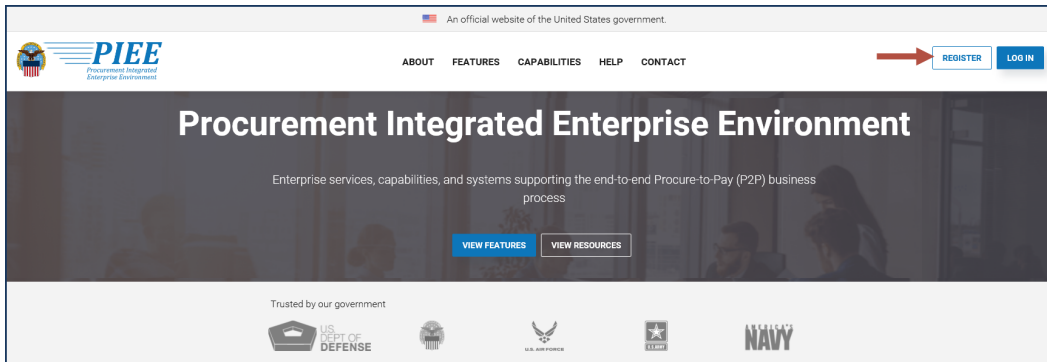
An official website of the United States government.

PIEE
Procurement Integrated Enterprise Environment

ABOUT FEATURES CAPABILITIES HELP CONTACT

REGISTER LOG IN

Procurement Integrated Enterprise Environment

Enterprise services, capabilities, and systems supporting the end-to-end Procure-to-Pay (P2P) business process

VIEW FEATURES VIEW RESOURCES

Trusted by our government

U.S. DEPT OF DEFENSE

U.S. AIR FORCE

U.S. ARMY

AMERICA'S NAVY